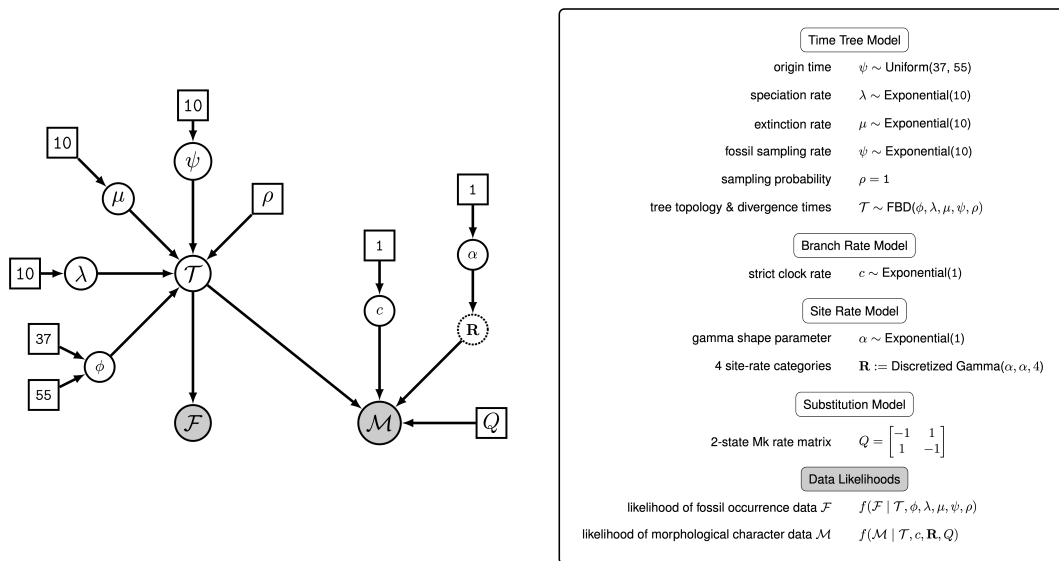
10

10

$\psi$

$\mu$

$\rho$

10

$\lambda$

$\mathcal{T}$

37

$\phi$

55

$\mathcal{F}$

1

$c$

1

$\alpha$

$\mathbf{R}$

$\mathcal{M}$

$Q$

Time Tree Model

| | |
|---|---|
| origin time | $\psi \sim$ Uniform(37, 55) |
| speciation rate | $\lambda \sim$ Exponential(10) |
| extinction rate | $\mu \sim$ Exponential(10) |
| fossil sampling rate | $\psi \sim$ Exponential(10) |
| sampling probability | $\rho = 1$ |
| tree topology & divergence times | $\mathcal{T} \sim$ FBD($\phi, \lambda, \mu, \psi, \rho$) |

Branch Rate Model

| | |
|---|---|
| strict clock rate | $c \sim$ Exponential(1) |

Site Rate Model

| | |
|---|---|
| gamma shape parameter | $\alpha \sim$ Exponential(1) |
| 4 site-rate categories | $\mathbf{R} :=$ Discretized Gamma($\alpha, \alpha, 4$) |

Substitution Model

| | |
|---|---|
| 2-state Mk rate matrix | $Q = \begin{bmatrix} -1 & 1 \\ 1 & -1 \end{bmatrix}$ |

Data Likelihoods

| | |
|---|---|
| likelihood of fossil occurrence data $\mathcal{F}$ | $f(\mathcal{F} \mid \mathcal{T}, \phi, \lambda, \mu, \psi, \rho)$ |
| likelihood of morphological character data $\mathcal{M}$ | $f(\mathcal{M} \mid \mathcal{T}, c, \mathbf{R}, Q)$ |